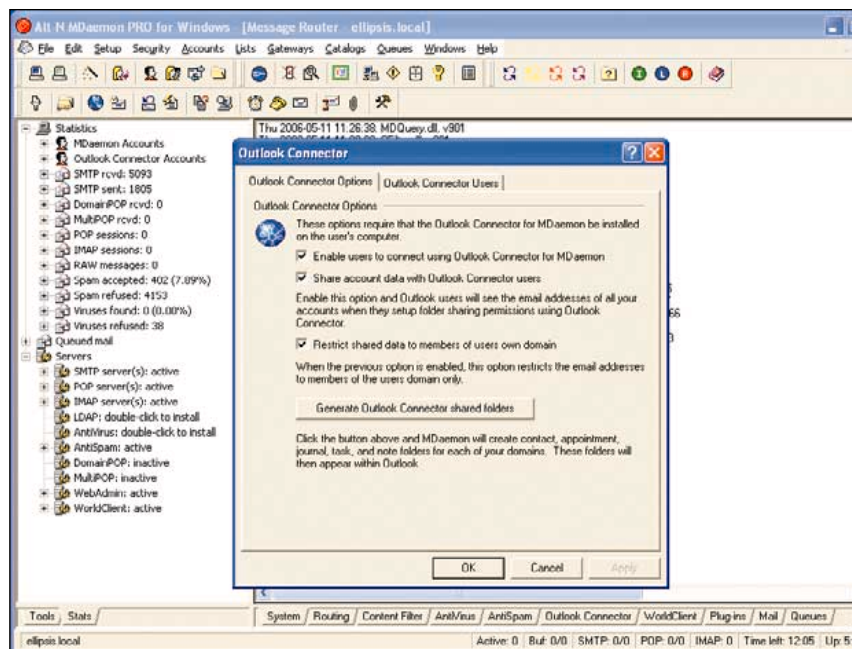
Alt-N MDaemon PRO for Windows [Message Router ellipsis.local]

File Edit Setup Security Accounts Lists Gateways Catalogs Queues Windows Help

Statistics
MDaemon Accounts
Outlook Connector Accounts
SMTP rcvd: 5093
SMTP sent: 1805
DomainPOP rcvd: 0
MultiPOP rcvd: 0
POP sessions: 0
IMAP sessions: 0
RAW messages: 0
Spam accepted: 402 (7.89%)
Spam refused: 4153
Viruses found: 0 (0.00%)
Viruses refused: 38
Queued mail
Servers
SMTP server(s): active
POP server(s): active
IMAP server(s): active
LDAP: double-click to install
AntiVirus: double-click to install
AntiSpam: active
DomainPOP: inactive
MultiPOP: inactive
WebAdmin: active
WorldClient: active

Thu 2006-05-11 11:26:38, MDQuery.dll, v901

Outlook Connector

Outlook Connector Options | Outlook Connector Users

Outlook Connector Options

These options require that the Outlook Connector for MDaemon be installed on the user's computer.

Enable users to connect using Outlook Connector for MDaemon

Share account data with Outlook Connector users

Enable this option and Outlook users will see the email addresses of all your accounts when they setup folder sharing permissions using Outlook Connector.

Restrict shared data to members of users own domain

When the previous option is enabled, this option restricts the email addresses to members of the users domain only.

Generate Outlook Connector shared folders

Click the button above and MDaemon will create contact, appointment, journal, task, and note folders for each of your domains. These folders will then appear within Outlook.

OK Cancel Apply

Tools Stats

System Routing Content Filter AntiVirus AntiSpam Outlook Connector WorldClient Plug-ins Mail Queues

ellipsis.local

Active: 0 Buf: 0/0 SMTP: 0/0 POP: 0/0 IMAP: 0 Time left: 12:05 Up: 5